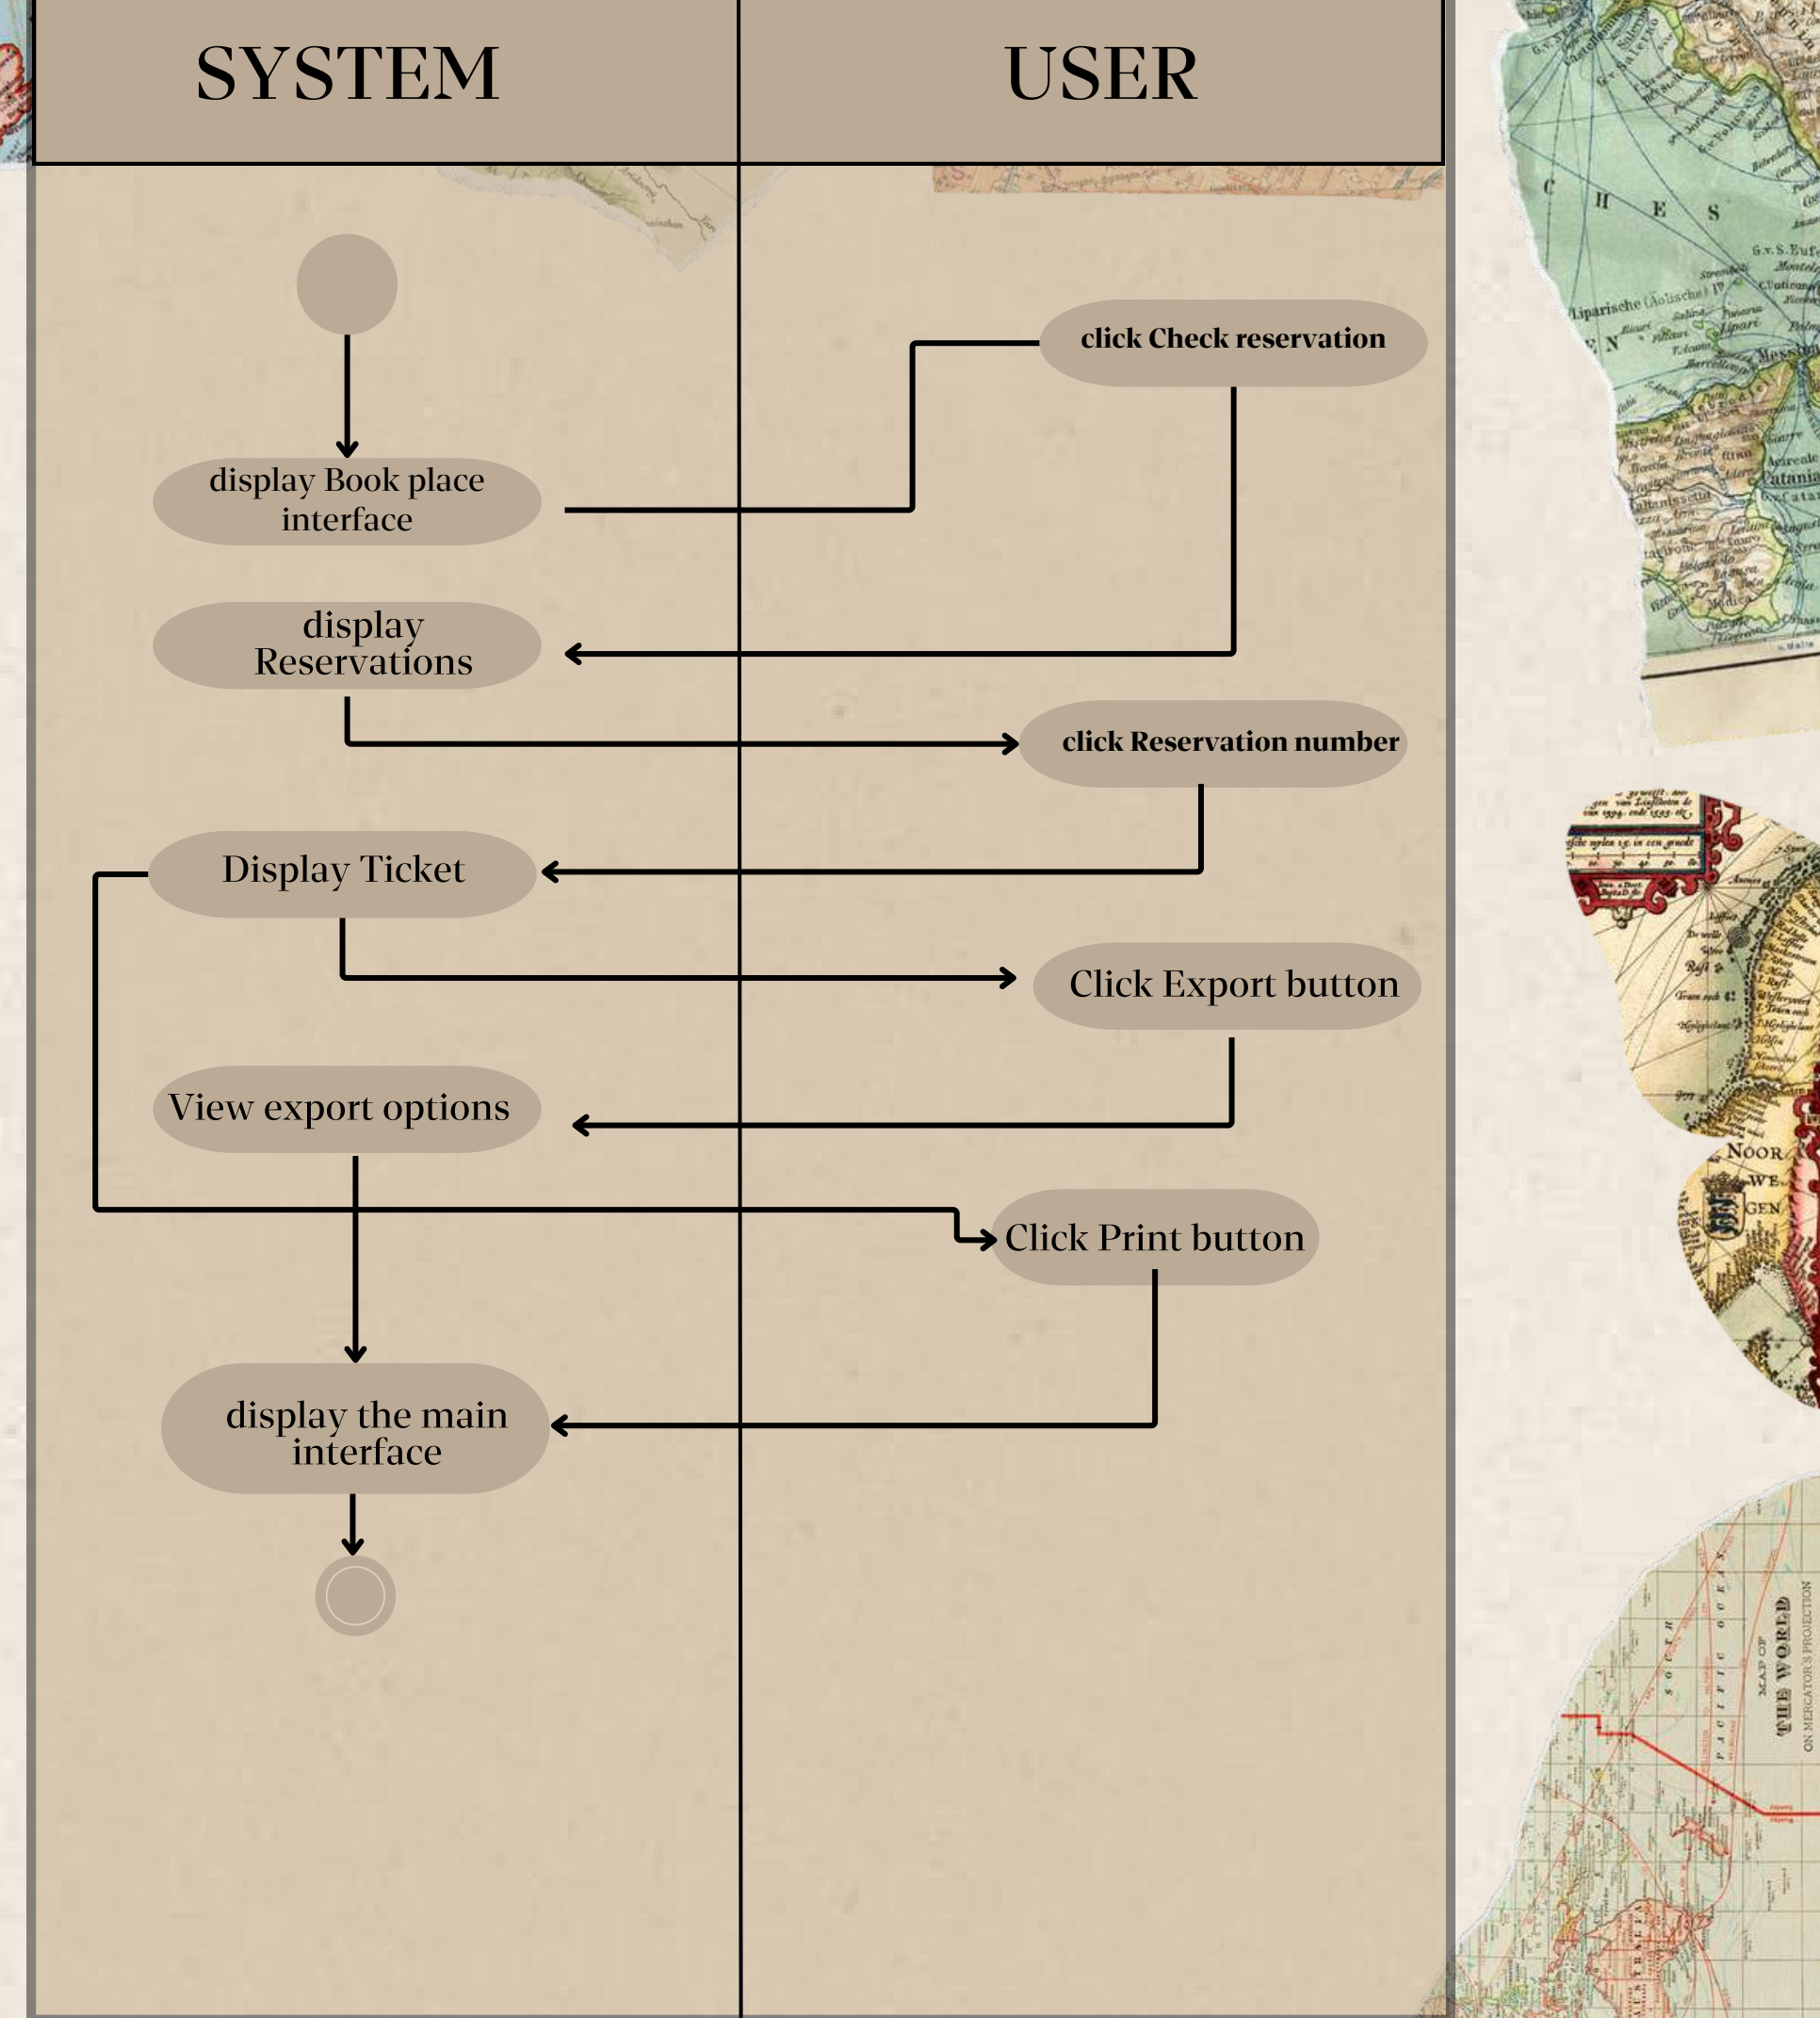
| SYSTEM | USER |
|---|---|

click Check reservation

display Book place interface

display Reservations

click Reservation number

Display Ticket

Click Export button

View export options

Click Print button

display the main interface

NOOR
WE
GEN

MAP OF THE WORLD ON MERCATOR'S PROJECTION